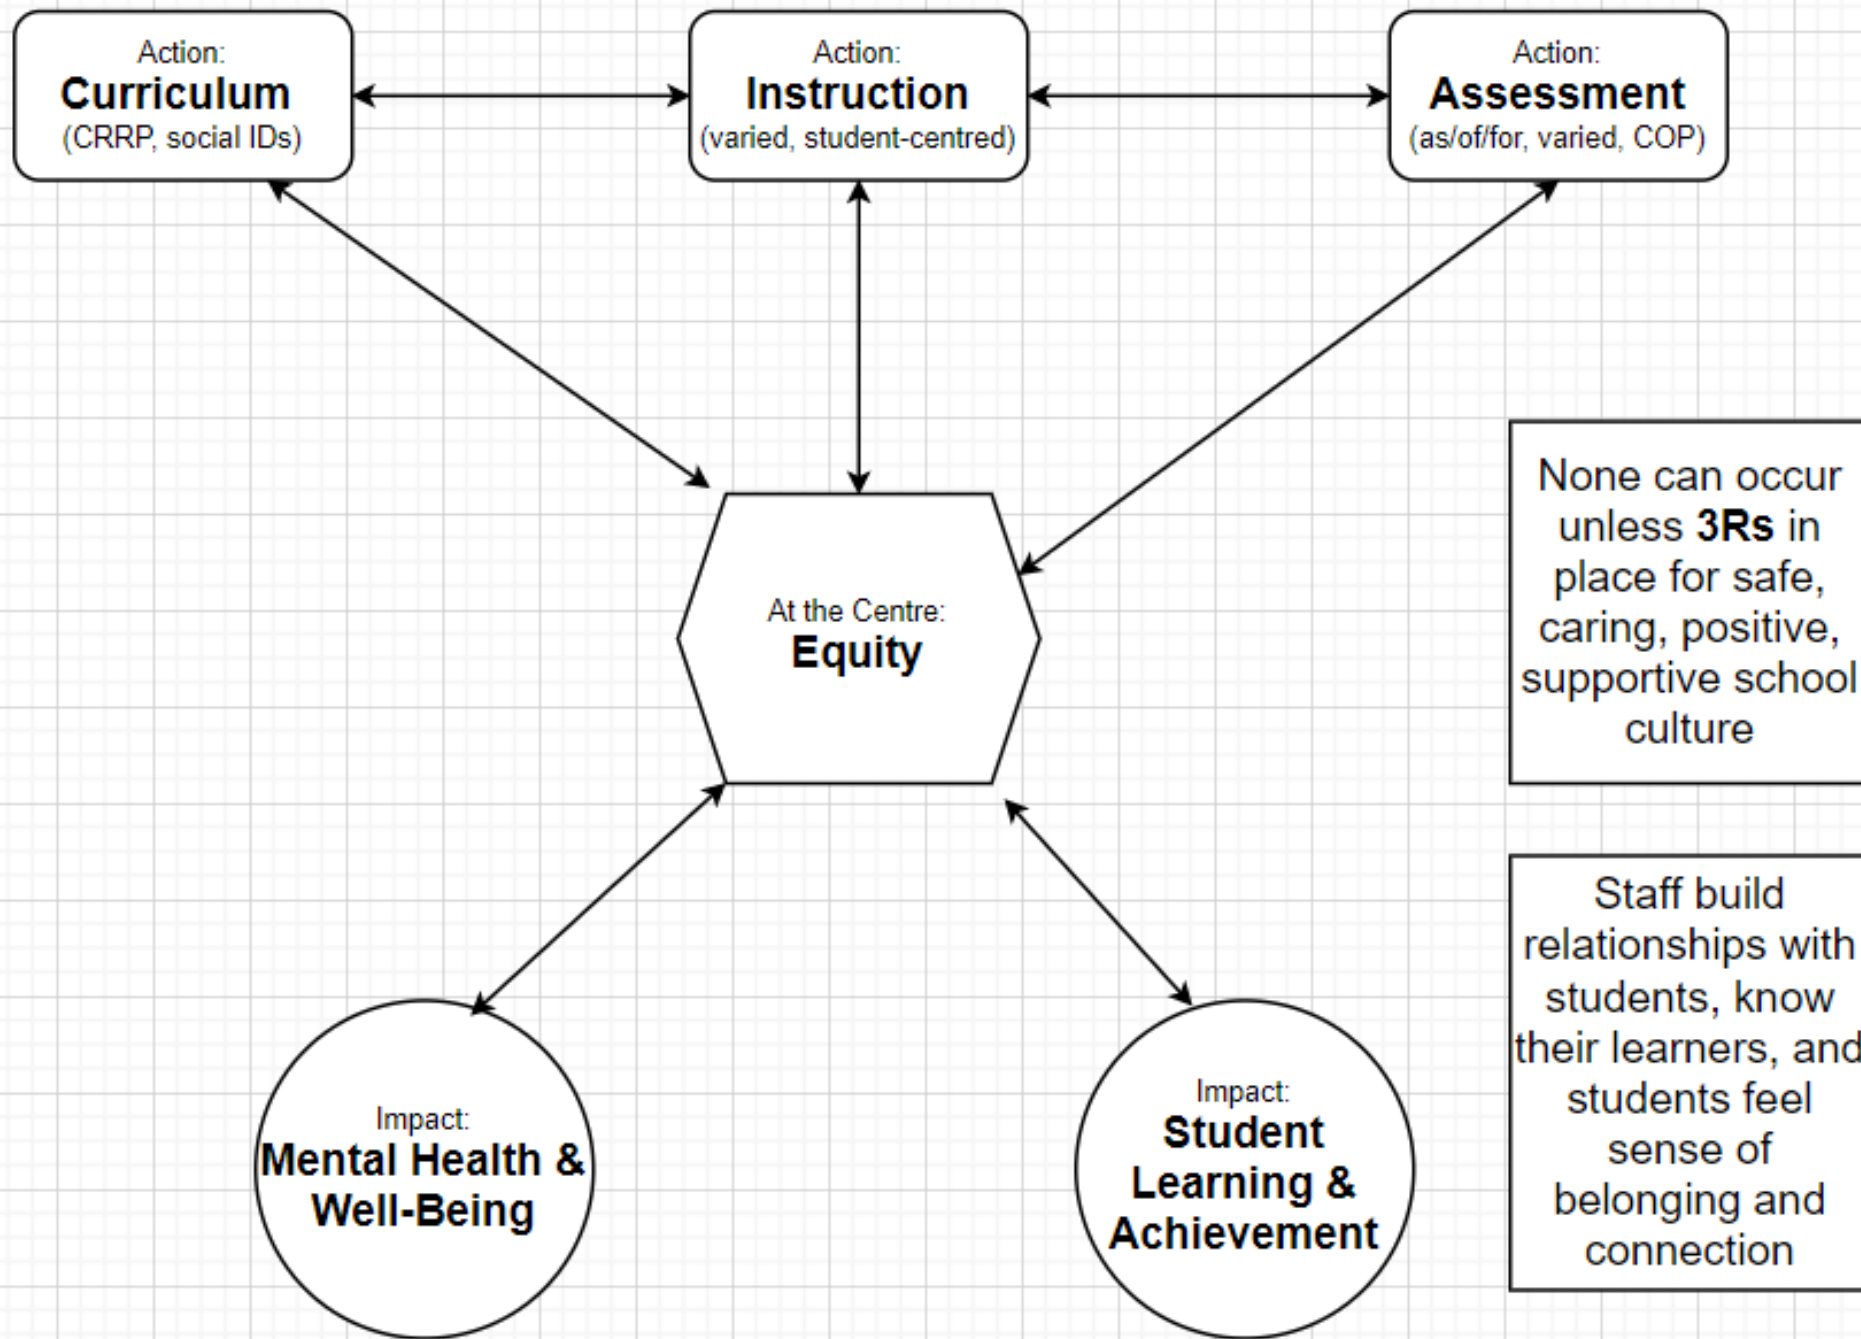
Action:
Curriculum
(CRRP, social IDs)

Action:
Instruction
(varied, student-centred)

Action:
Assessment
(as/of/for, varied, COP)

At the Centre:
Equity

None can occur unless 3Rs in place for safe, caring, positive, supportive school culture

Impact:
Mental Health & Well-Being

Impact:
Student Learning & Achievement

Staff build relationships with students, know their learners, and students feel sense of belonging and connection